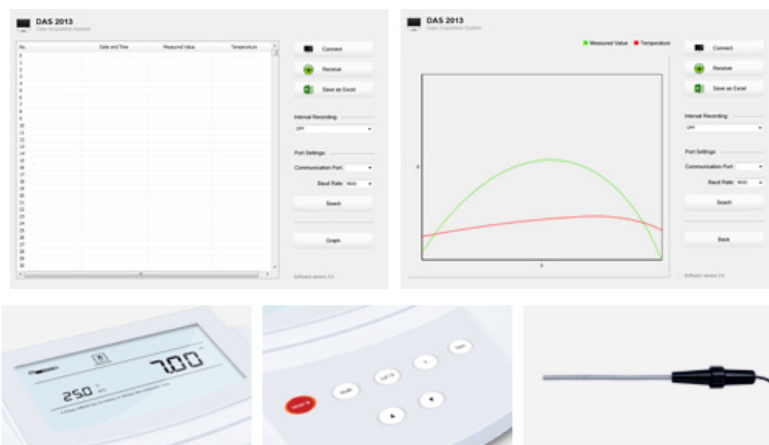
DAS 2013
Data Acquisition System

| No. | Date and Time | Measured Value | Temperature |
|---|---|---|---|
| 1 | | | |
| 2 | | | |
| 3 | | | |
| 4 | | | |
| 5 | | | |
| 6 | | | |
| 7 | | | |
| 8 | | | |
| 9 | | | |
| 10 | | | |
| 11 | | | |
| 12 | | | |
| 13 | | | |
| 14 | | | |
| 15 | | | |
| 16 | | | |
| 17 | | | |
| 18 | | | |
| 19 | | | |
| 20 | | | |
| 21 | | | |
| 22 | | | |
| 23 | | | |
| 24 | | | |
| 25 | | | |
| 26 | | | |
| 27 | | | |
| 28 | | | |
| 29 | | | |

Connect
Receive
Save as Excel
Interval Recording
OFF
Port Settings
Communication Port
Baud Rate 9600
Search
Graph
Software version 2.0

DAS 2013
Data Acquisition System
Measured Value Temperature
0
0
Connect
Receive
Save as Excel
Interval Recording
OFF
Port Settings
Communication Port
Baud Rate 9600
Search
Back
Software version 2.0

7.00
25.0

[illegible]